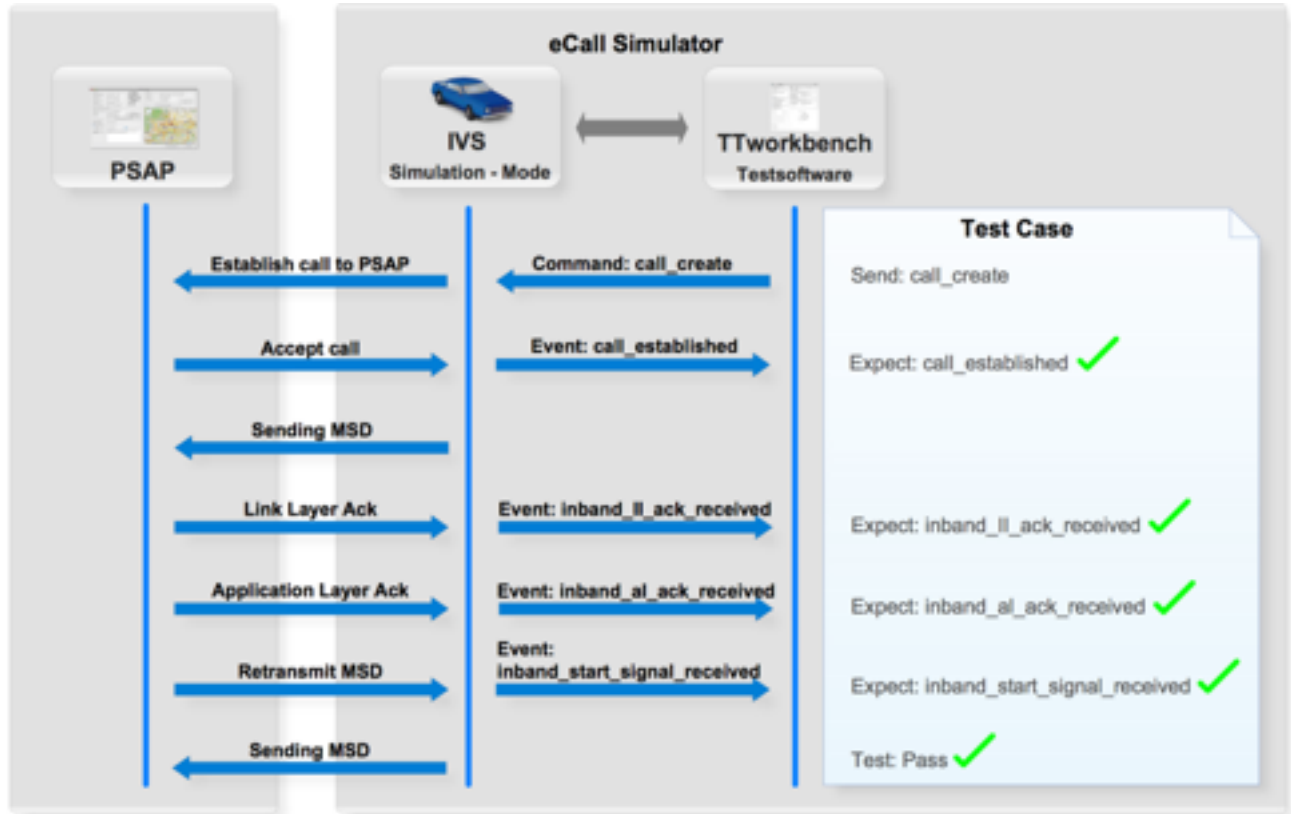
eCall Simulator

PSAP

IVS
Simulation - Mode

TTworkbench
Testsoftware

Test Case

Establish call to PSAP

Command: call_create

Send: call_create

Accept call

Event: call_established

Expect: call_established

Sending MSD

Link Layer Ack

Event: inband_ll_ack_received

Expect: inband_ll_ack_received

Application Layer Ack

Event: inband_al_ack_received

Expect: inband_al_ack_received

Retransmit MSD

Event: inband_start_signal_received

Expect: inband_start_signal_received

Sending MSD

Test: Pass